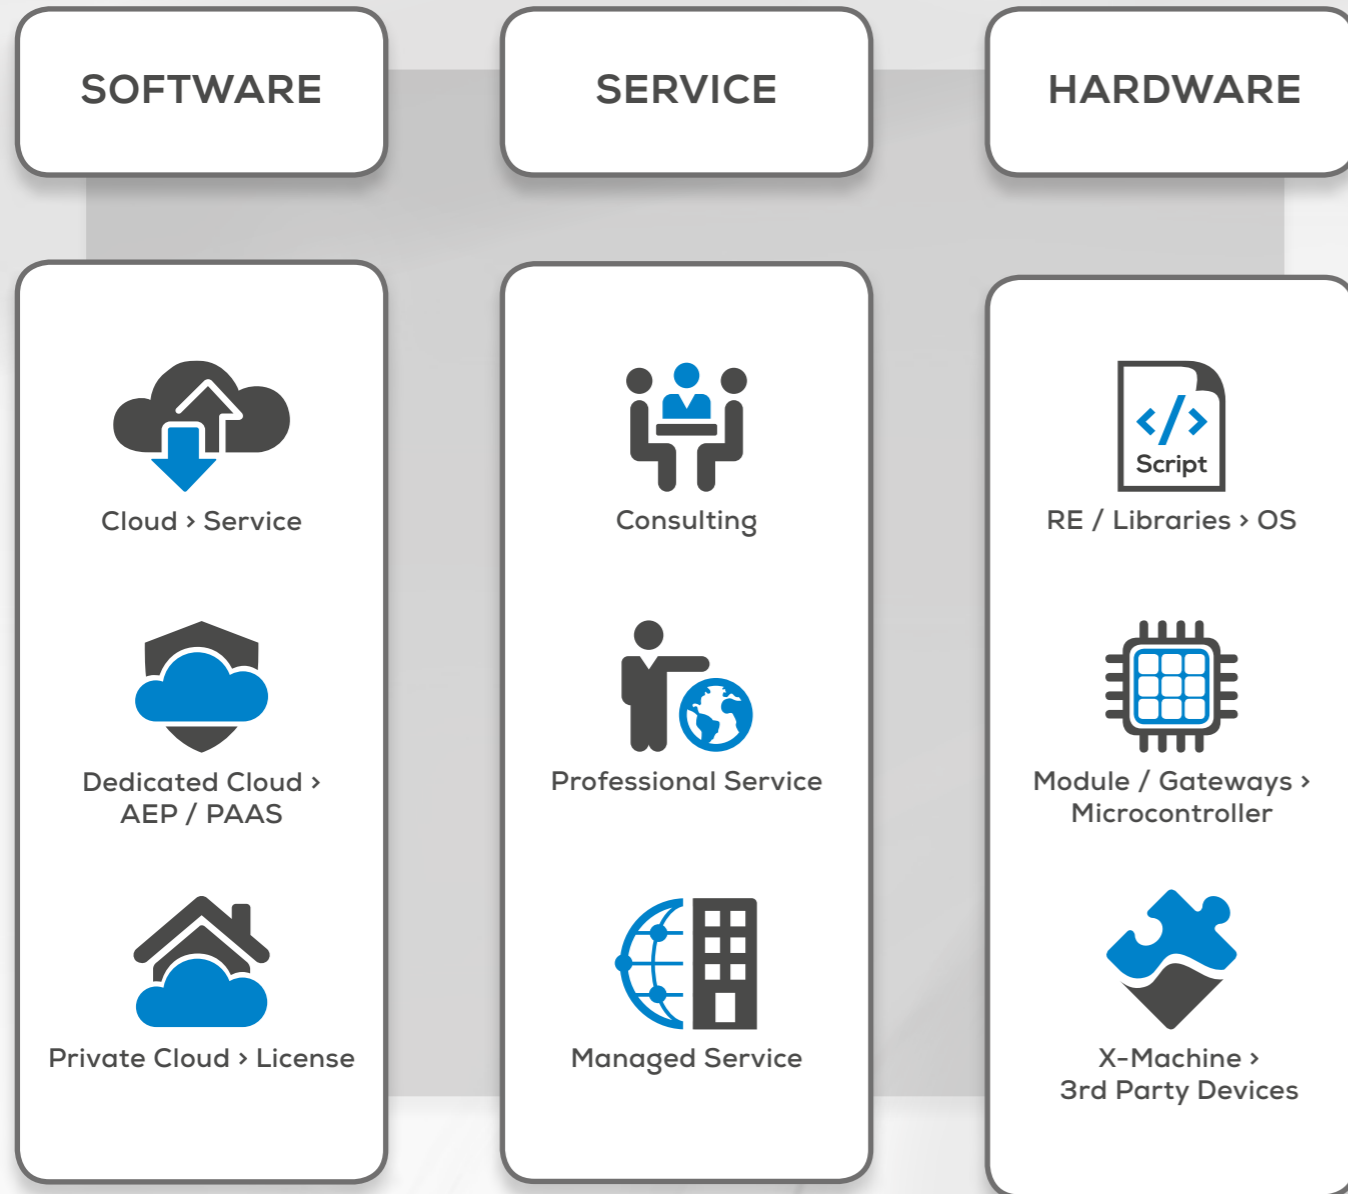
SOFTWARE

SERVICE

HARDWARE

Cloud › Service

Dedicated Cloud › AEP / PAAS

Private Cloud › License

Consulting

Professional Service

Managed Service

Script

RE / Libraries › OS

Module / Gateways › Microcontroller

X-Machine › 3rd Party Devices